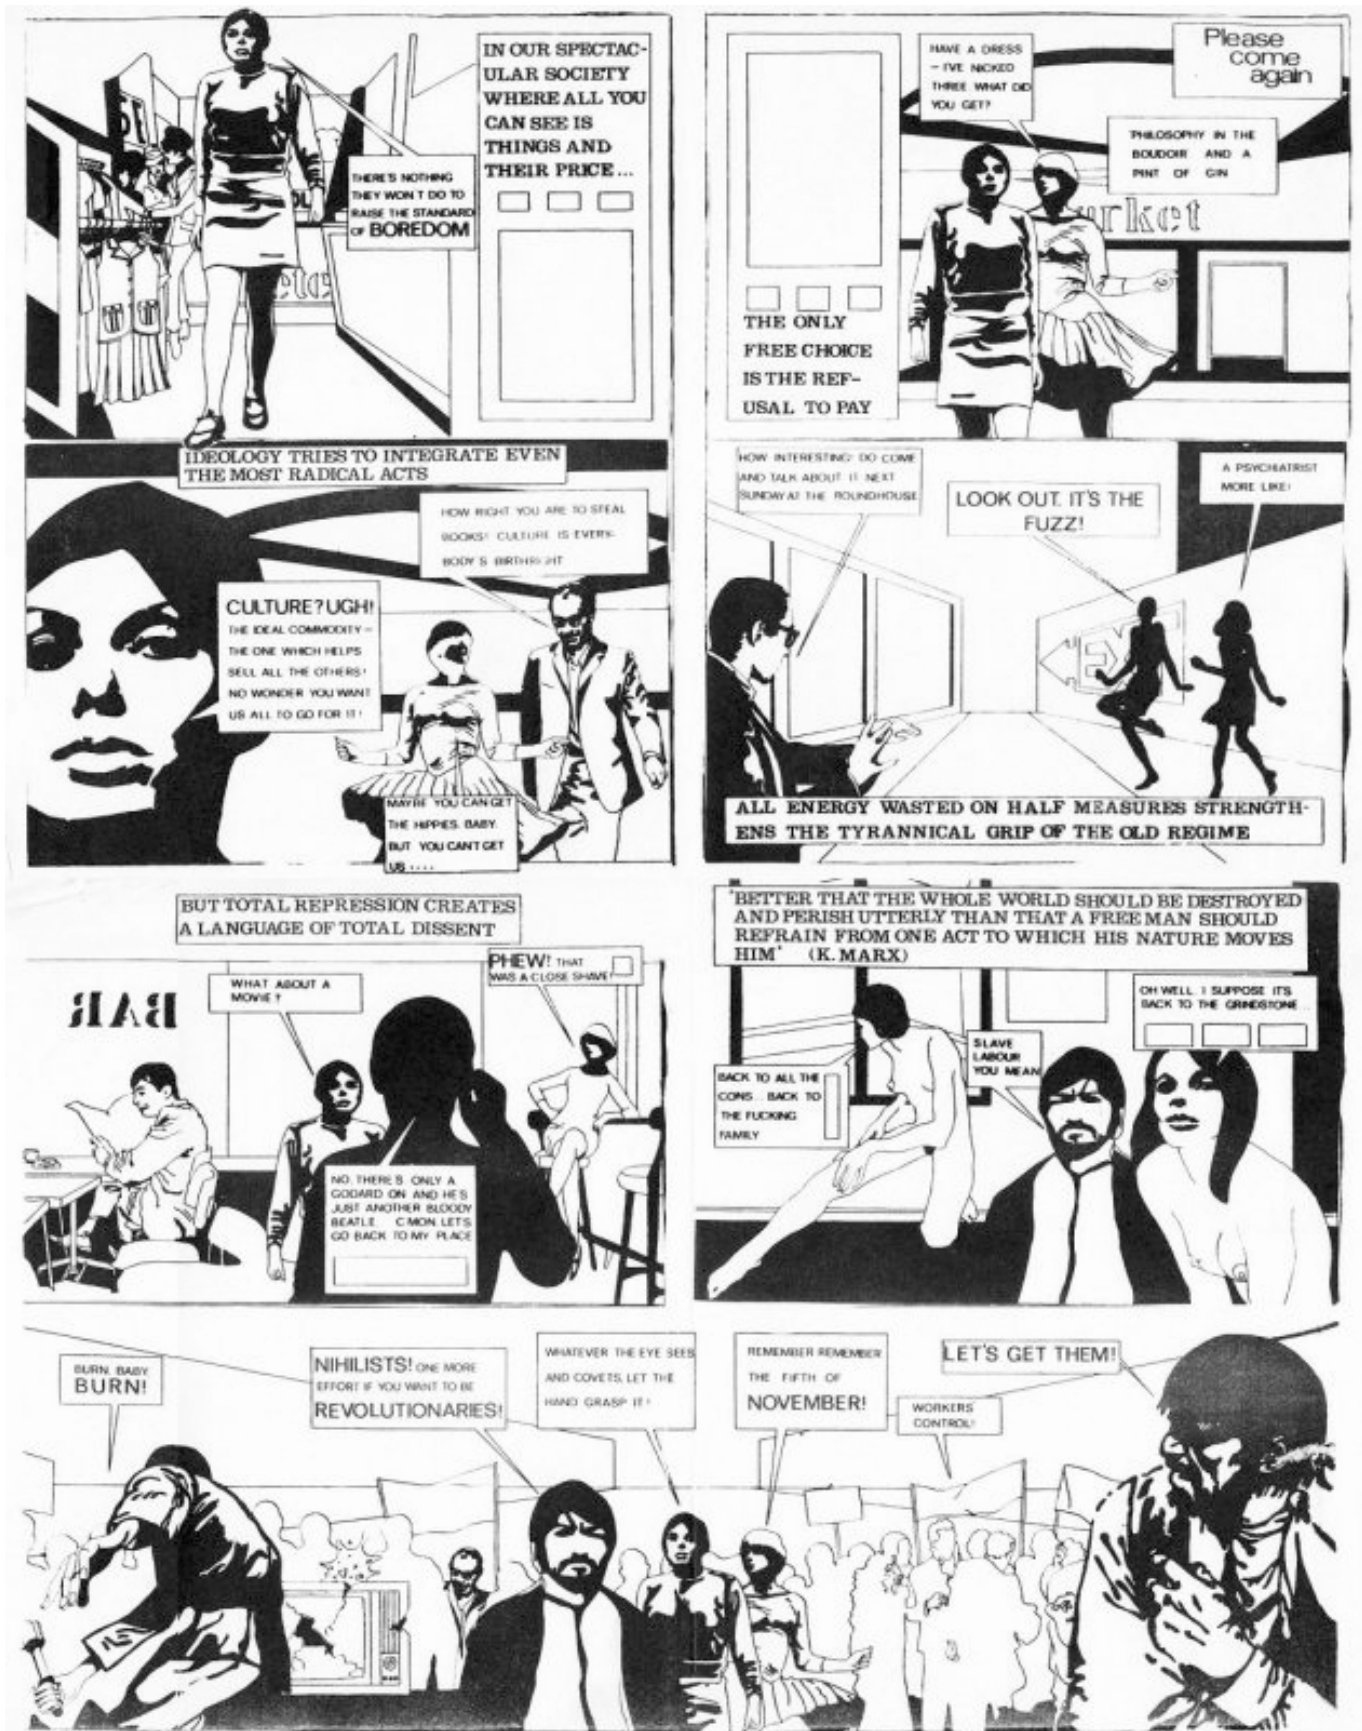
IN OUR SPECTACULAR SOCIETY WHERE ALL YOU CAN SEE IS THINGS AND THEIR PRICE...

THERE'S NOTHING THEY WON'T DO TO RAISE THE STANDARD OF BOREDOM

HAVE A DRESS – I'VE NICKED THREE WHAT DID YOU GET?

Please come again

PHILOSOPHY IN THE BOUDOIR AND A PINT OF GIN

rket

THE ONLY FREE CHOICE IS THE REFUSAL TO PAY

IDEOLOGY TRIES TO INTEGRATE EVEN THE MOST RADICAL ACTS

HOW RIGHT YOU ARE TO STEAL BOOKS! CULTURE IS EVERYBODY'S BIRTHRIGHT

CULTURE? UGH! THE IDEAL COMMODITY – THE ONE WHICH HELPS SELL ALL THE OTHERS! NO WONDER YOU WANT US ALL TO GO FOR IT!

MAYBE YOU CAN GET THE HIPPIES BABY. BUT YOU CAN'T GET US.....

HOW INTERESTING! DO COME AND TALK ABOUT IT NEXT SUNDAY AT THE ROUNDHOUSE

LOOK OUT. IT'S THE FUZZ!

A PSYCHIATRIST MORE LIKE!

EXIT

ALL ENERGY WASTED ON HALF MEASURES STRENGTHENS THE TYRANNICAL GRIP OF THE OLD REGIME

BUT TOTAL REPRESSION CREATES A LANGUAGE OF TOTAL DISSENT

WHAT ABOUT A MOVIE?

PHEW! THAT WAS A CLOSE SHAVE!

BAR

NO. THERE'S ONLY A GODARD ON AND HE'S JUST ANOTHER BLOODY BEATLE. C'MON LET'S GO BACK TO MY PLACE

'BETTER THAT THE WHOLE WORLD SHOULD BE DESTROYED AND PERISH UTTERLY THAN THAT A FREE MAN SHOULD REFRAIN FROM ONE ACT TO WHICH HIS NATURE MOVES HIM' (K. MARX)

OH WELL. I SUPPOSE ITS BACK TO THE GRINDSTONE...

SLAVE LABOUR YOU MEAN

BACK TO ALL THE CONS.. BACK TO THE FUCKING FAMILY

BURN, BABY BURN!

NIHILISTS! ONE MORE EFFORT IF YOU WANT TO BE REVOLUTIONARIES!

WHATEVER THE EYE SEES AND COVETS, LET THE HAND GRASP IT!

REMEMBER REMEMBER THE FIFTH OF NOVEMBER!

WORKERS CONTROL!

LET'S GET THEM!